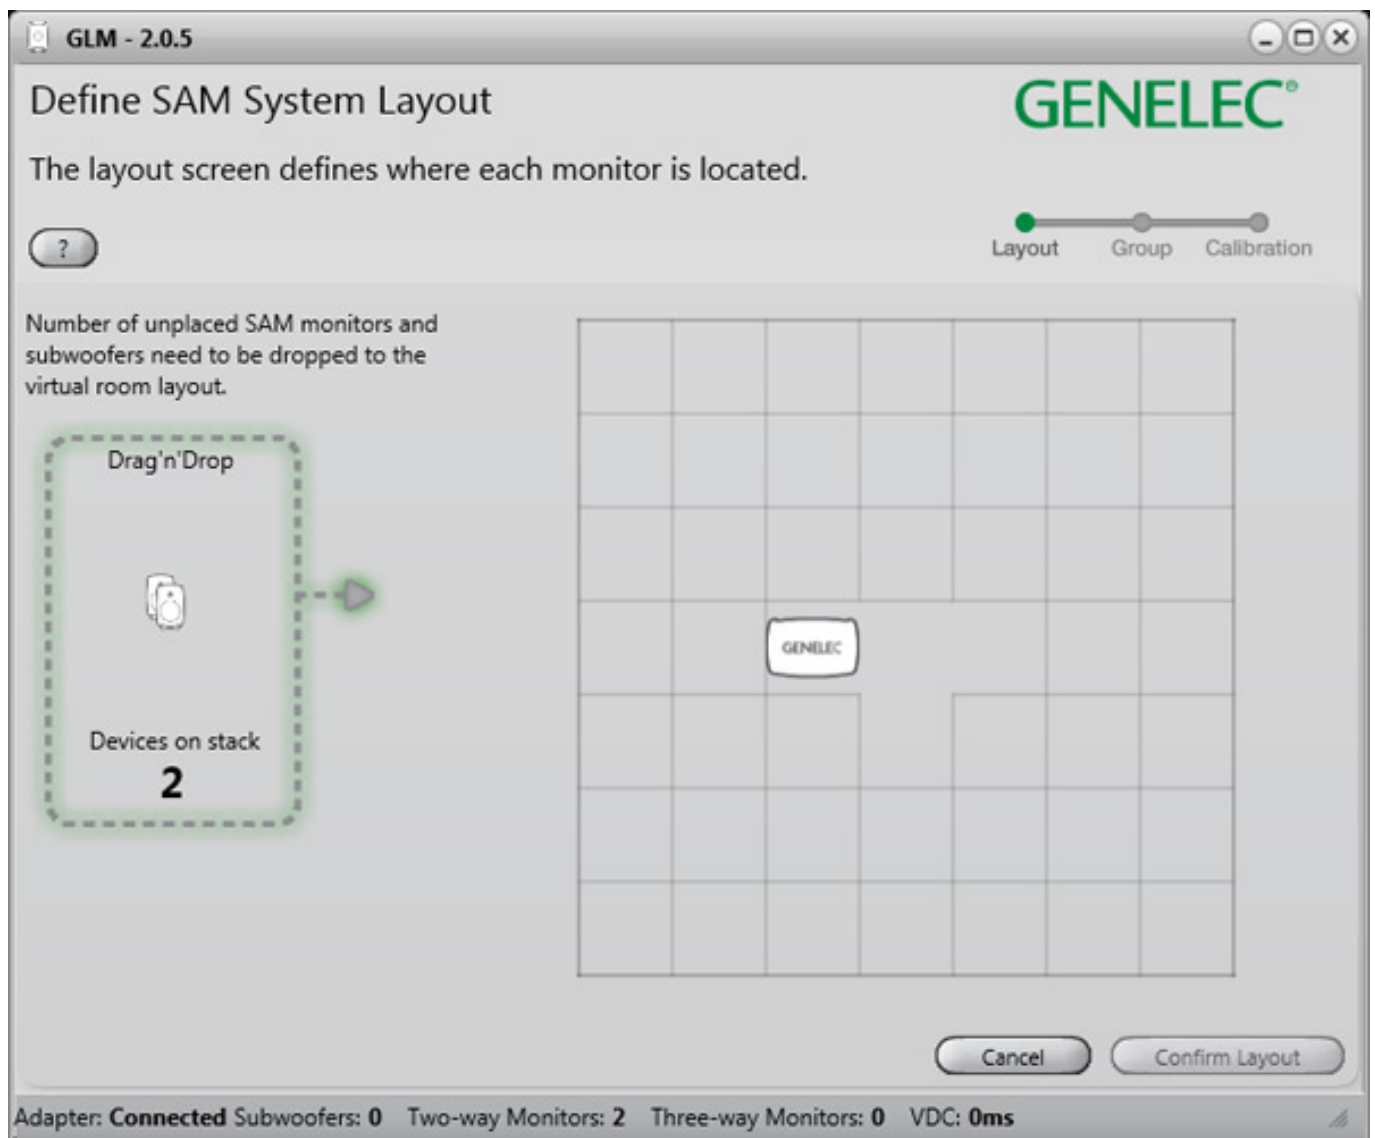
GLM - 2.0.5

Define SAM System Layout

GENELEC®

The layout screen defines where each monitor is located.

?

Layout Group Calibration

Number of unplaced SAM monitors and subwoofers need to be dropped to the virtual room layout.

Drag'n'Drop

Devices on stack

2

GENELEC

Cancel

Confirm Layout

Adapter: Connected Subwoofers: 0 Two-way Monitors: 2 Three-way Monitors: 0 VDC: 0ms